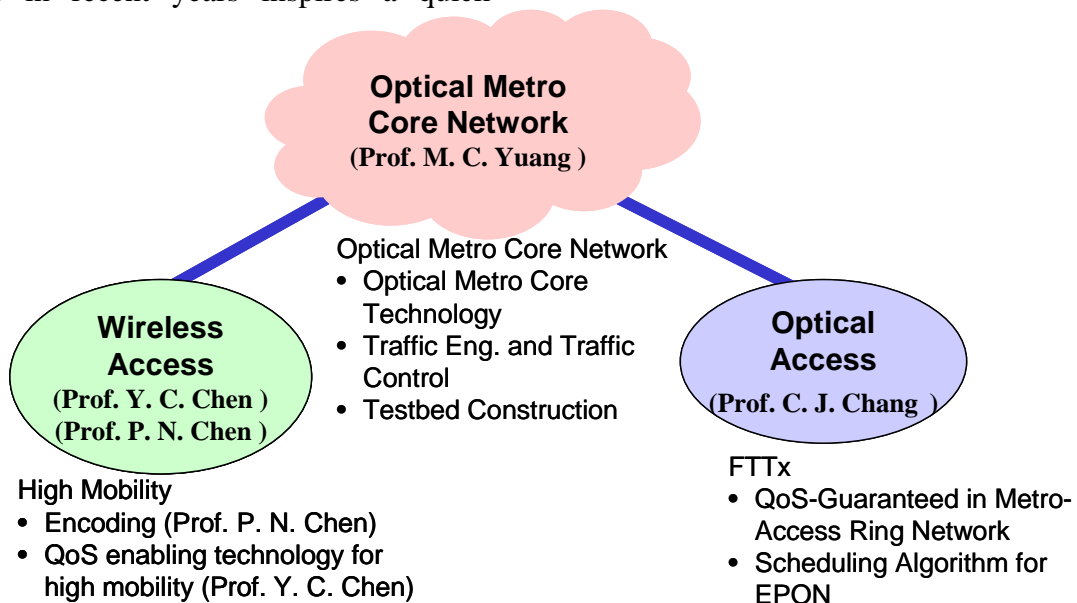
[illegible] in recent years inspires a quick

Optical Metro Core Network
(Prof. M. C. Yuang )

Optical Metro Core Network
- Optical Metro Core Technology
- Traffic Eng. and Traffic Control
- Testbed Construction

Wireless Access
(Prof. Y. C. Chen )
(Prof. P. N. Chen )

Optical Access
(Prof. C. J. Chang )

High Mobility
- Encoding (Prof. P. N. Chen)
- QoS enabling technology for high mobility (Prof. Y. C. Chen)

FTTx
- QoS-Guaranteed in Metro-Access Ring Network
- Scheduling Algorithm for EPON